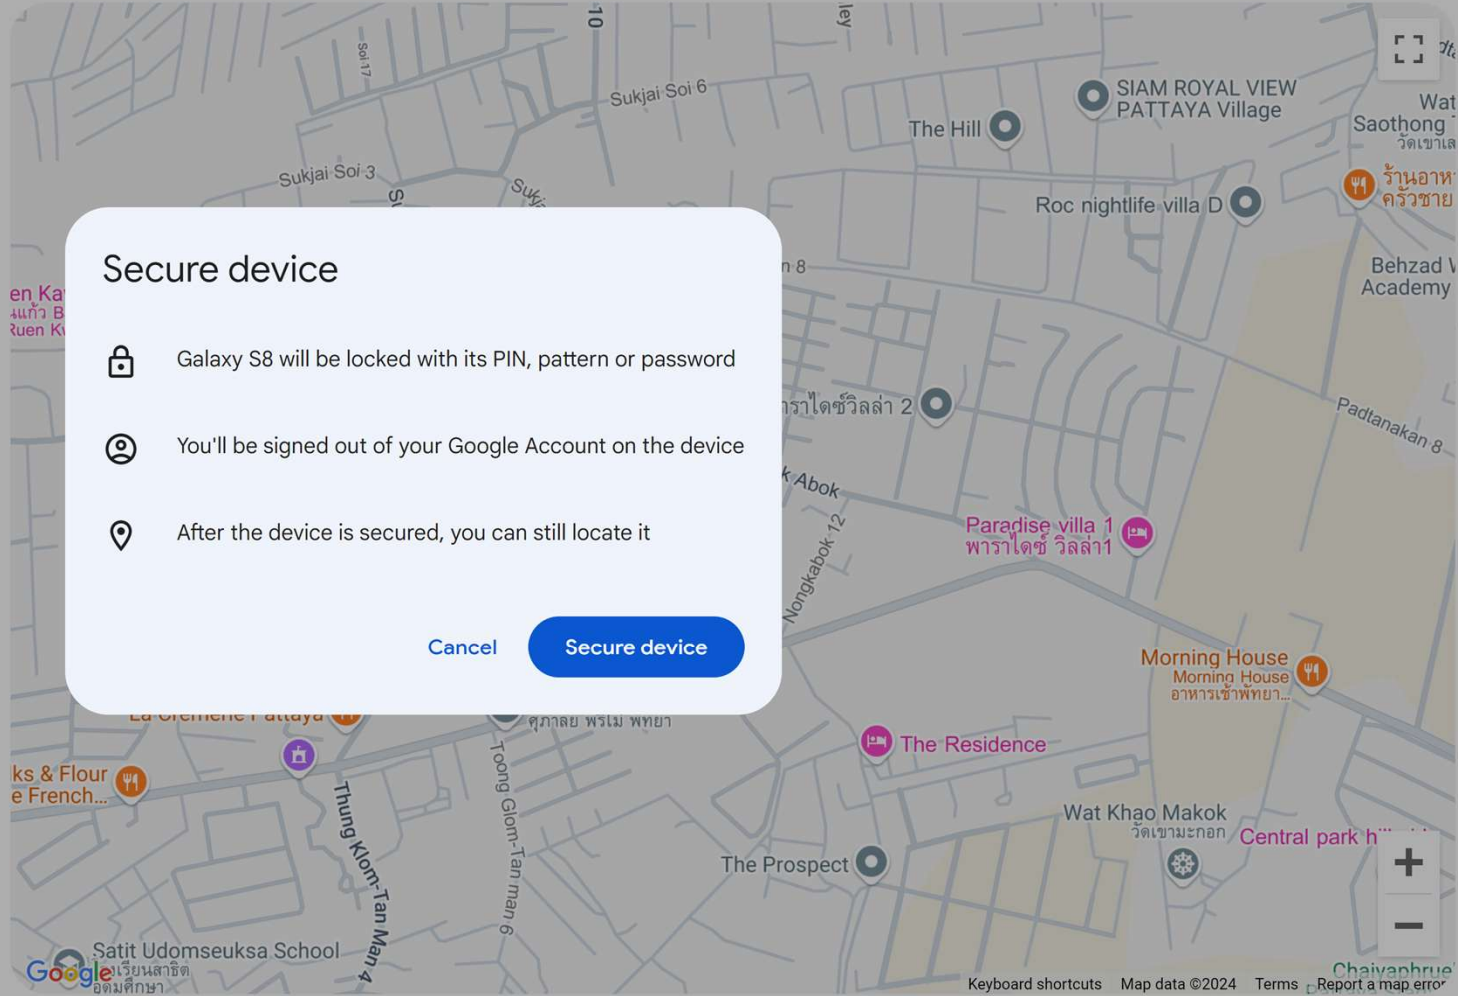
Secure device

Galaxy S8 will be locked with its PIN, pattern or password

You'll be signed out of your Google Account on the device

After the device is secured, you can still locate it

Cancel

Secure device

Sukjai Soi 6
Sukjai Soi 3
Soi 17
10
SIAM ROYAL VIEW PATTAYA Village
The Hill
Roc nightlife villa D
Wat Saothong
Behzad Academy
Padtanakan 8
Abok
Nongkabok 12
Paradise villa 1
พาราไดซ์ วิลล่า1
พาราไดซ์วิลล่า 2
Morning House
Morning House
อาหารเช้าพัทยา...
The Residence
Wat Khao Makok
วัดเขามะกอก
Central park h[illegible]
The Prospect
ks & Flour
e French...
Thung Klom-Tan Man 4
Toong Glom-Tan man 6
Satit Udomseuksa School
Google
Keyboard shortcuts
Map data ©2024
Terms
Report a map error
Chaiyaphruek